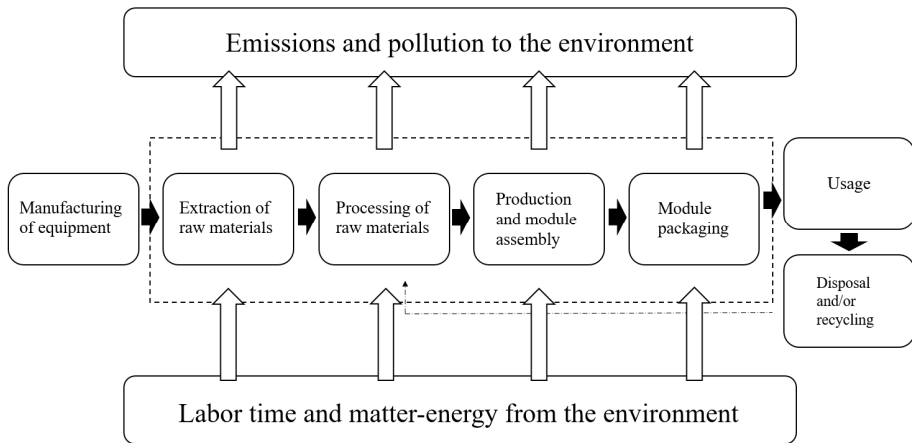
Emissions and pollution to the environment

Manufacturing of equipment

Extraction of raw materials

Processing of raw materials

Production and module assembly

Module packaging

Usage

Disposal and/or recycling

Labor time and matter-energy from the environment